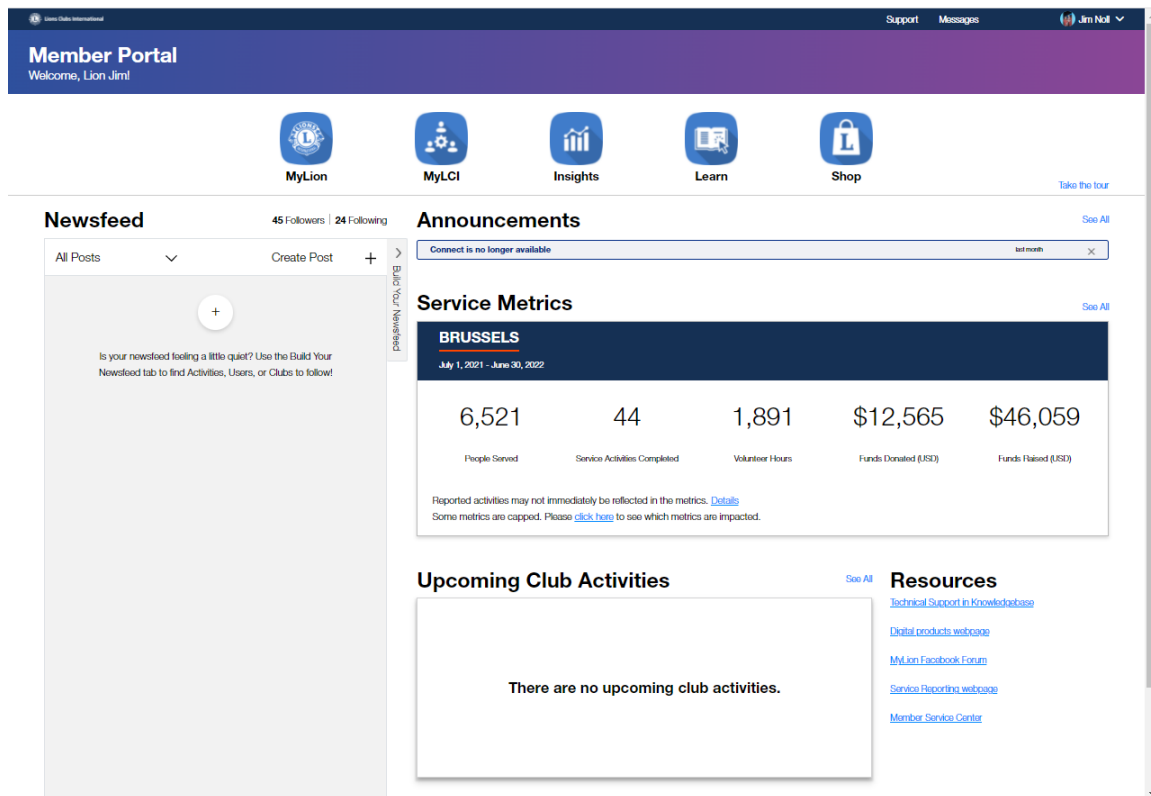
Lions Clubs International

Support Messages Jim Noll

Member Portal
Welcome, Lion Jim!

MyLion MyLCI Insights Learn Shop

Take the tour

Newsfeed
45 Followers | 24 Following

All Posts
Create Post +

Build Your Newsfeed

+

Is your newsfeed feeling a little quiet? Use the Build Your Newsfeed tab to find Activities, Users, or Clubs to follow!

Announcements
See All

Connect is no longer available
last month

Service Metrics
See All

BRUSSELS
July 1, 2021 - June 30, 2022

| 6,521 | 44 | 1,891 | $12,565 | $46,059 |
|---|---|---|---|---|
| People Served | Service Activities Completed | Volunteer Hours | Funds Donated (USD) | Funds Raised (USD) |

Reported activities may not immediately be reflected in the metrics. Details
Some metrics are capped. Please click here to see which metrics are impacted.

Upcoming Club Activities
See All

There are no upcoming club activities.

Resources
Technical Support in Knowledgebase
Digital products webpage
MyLion Facebook Forum
Service Reporting webpage
Member Service Center